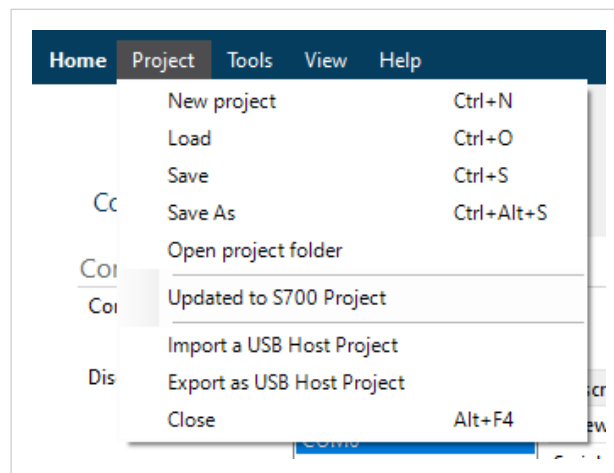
Home Project Tools View Help

New project Ctrl+N
Load Ctrl+O
Save Ctrl+S
Save As Ctrl+Alt+S
Open project folder

Updated to S700 Project

Import a USB Host Project
Export as USB Host Project
Close Alt+F4

Co
Co
Co
Dis
COM
scr
ew
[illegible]